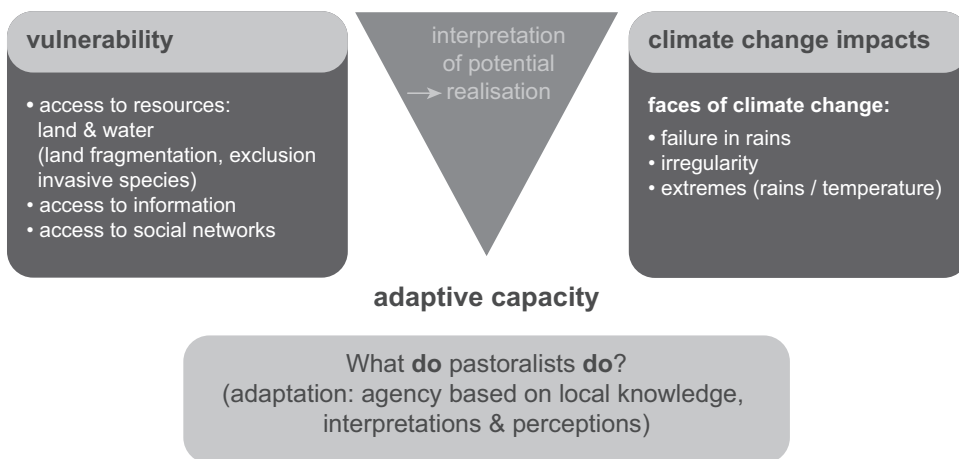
vulnerability

• access to resources: land & water (land fragmentation, exclusion invasive species)
• access to information
• access to social networks

interpretation of potential → realisation

climate change impacts

faces of climate change:

• failure in rains
• irregularity
• extremes (rains / temperature)

adaptive capacity

What do pastoralists do? (adaptation: agency based on local knowledge, interpretations & perceptions)